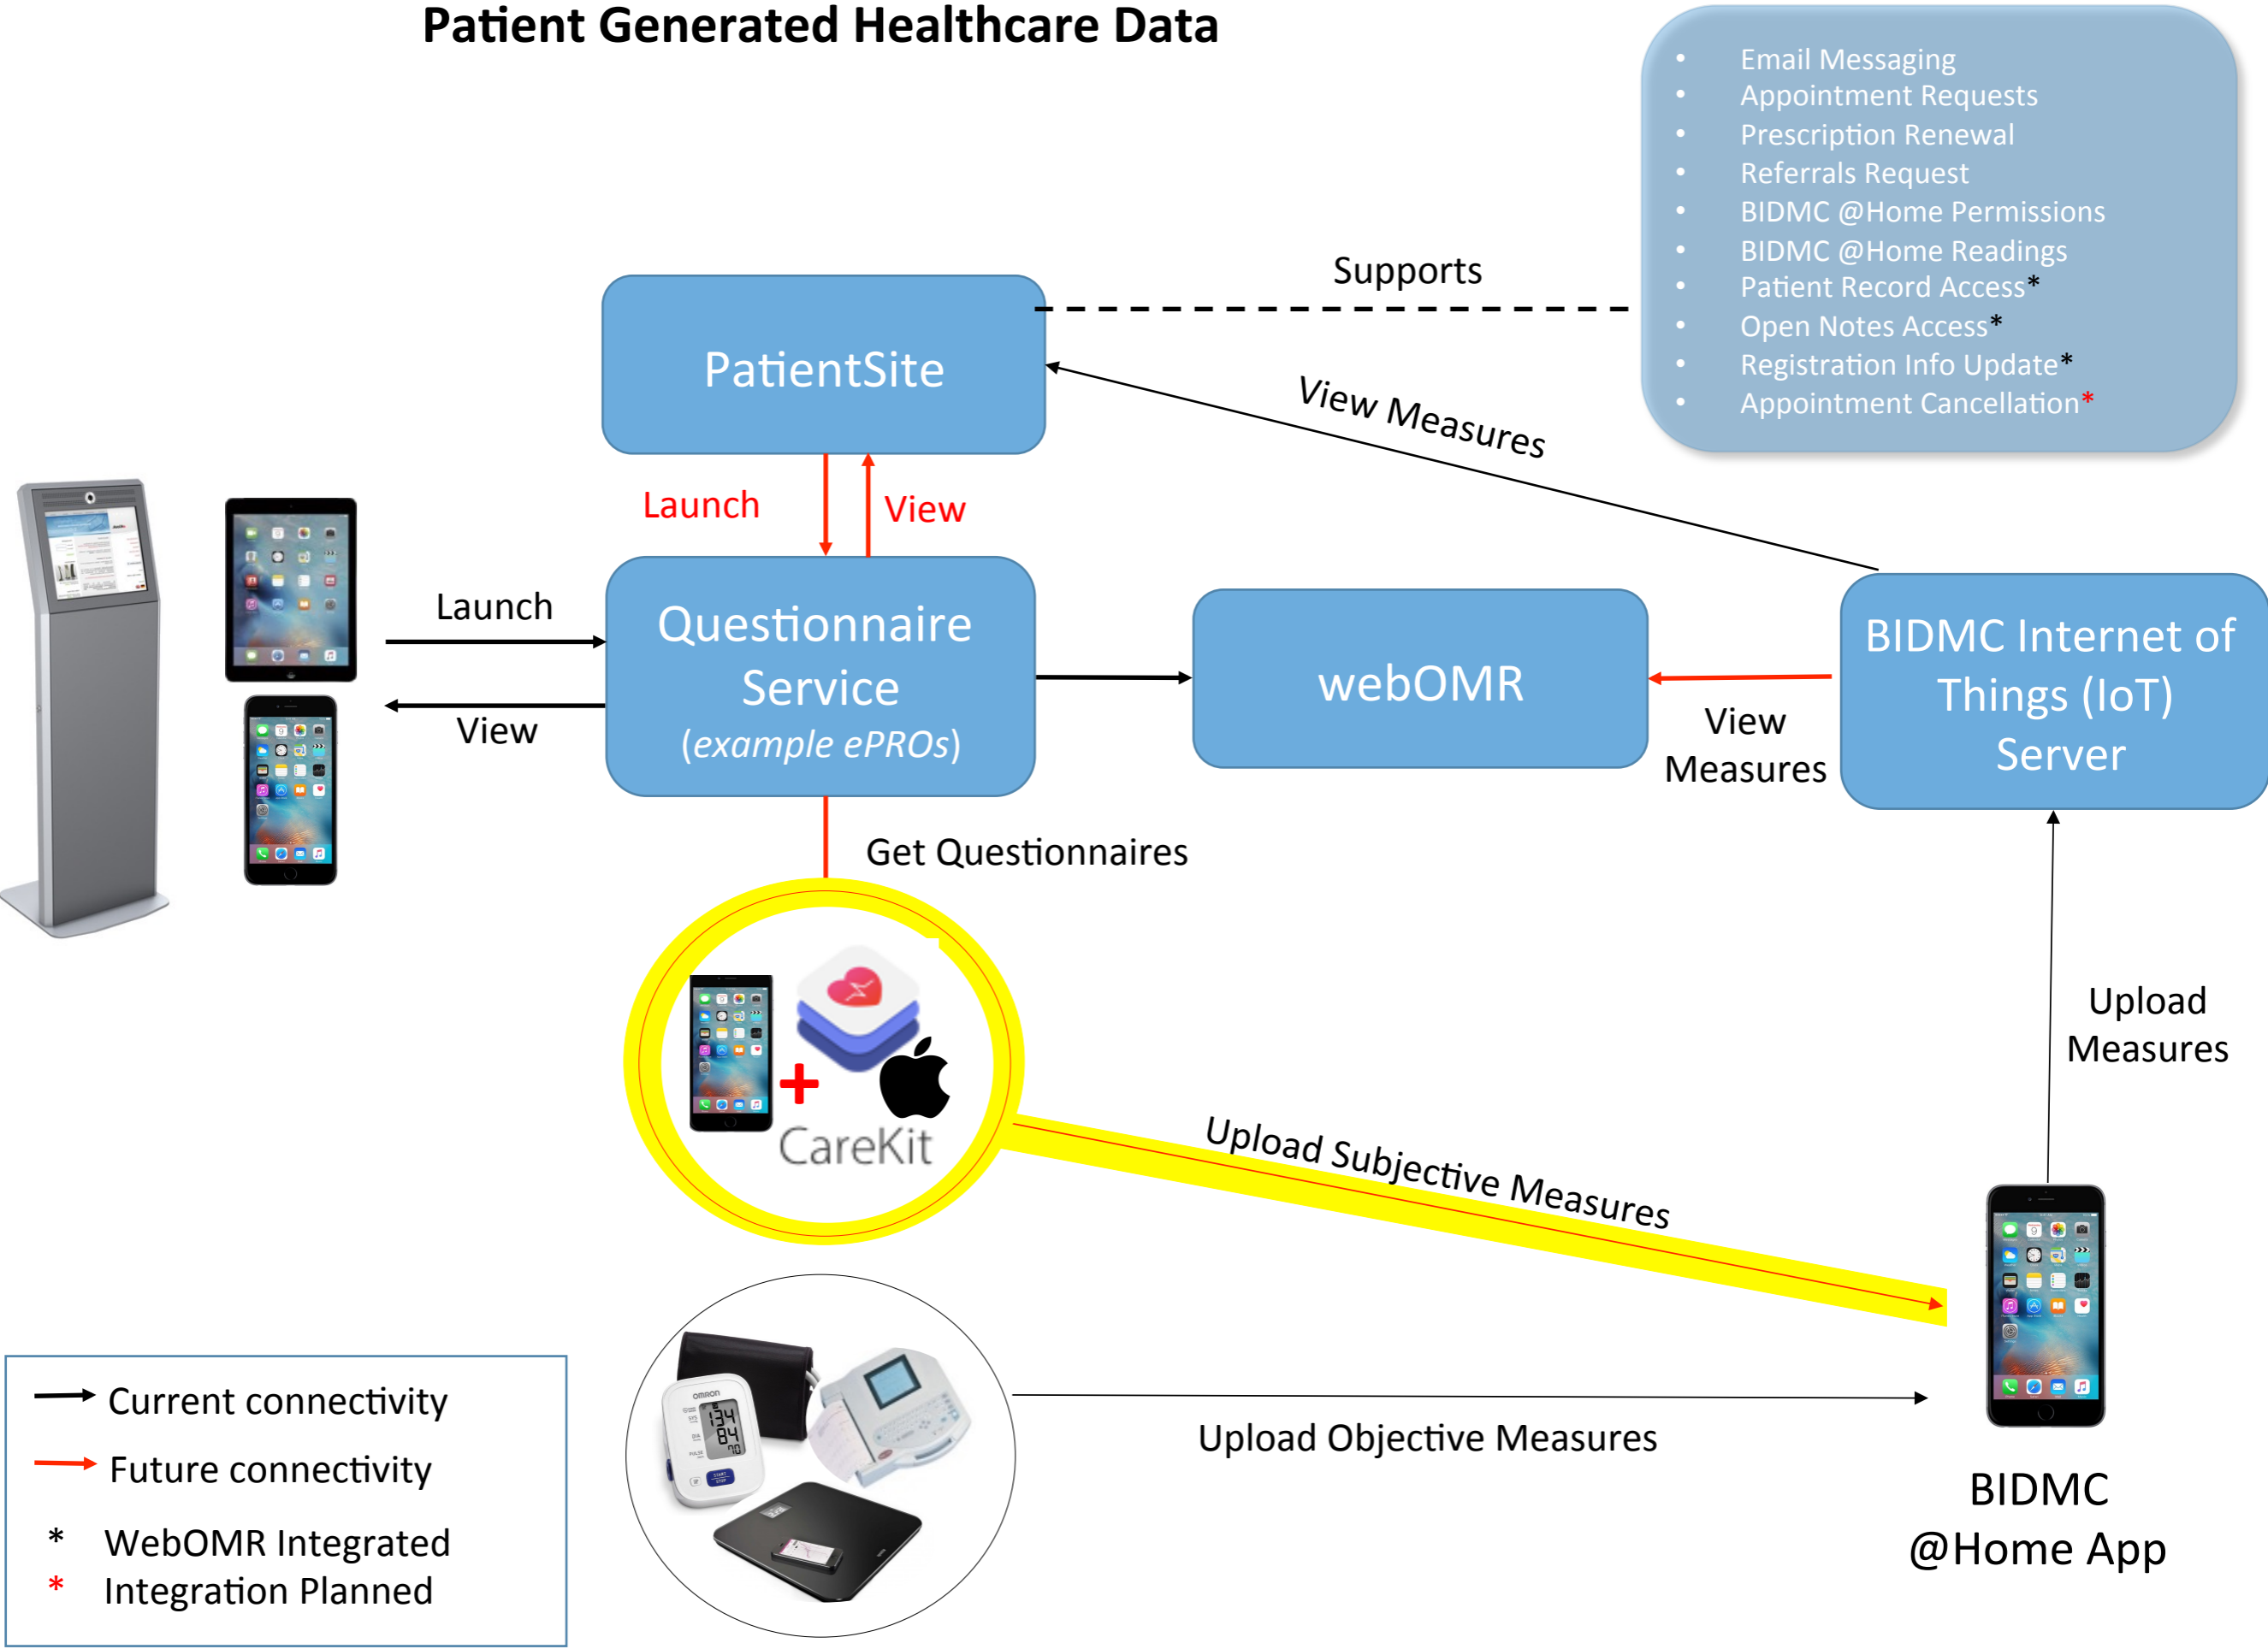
Patient Generated Healthcare Data

- Email Messaging
- Appointment Requests
- Prescription Renewal
- Referrals Request
- BIDMC @Home Permissions
- BIDMC @Home Readings
- Patient Record Access*
- Open Notes Access*
- Registration Info Update*
- Appointment Cancellation*

Supports

PatientSite

View Measures

Launch

View

Launch

View

Questionnaire Service (example ePROs)

webOMR

View Measures

BIDMC Internet of Things (IoT) Server

Get Questionnaires

CareKit

Upload Measures

Upload Subjective Measures

OMRON 134 84 70

Upload Objective Measures

BIDMC @Home App

Current connectivity
Future connectivity
* WebOMR Integrated
* Integration Planned